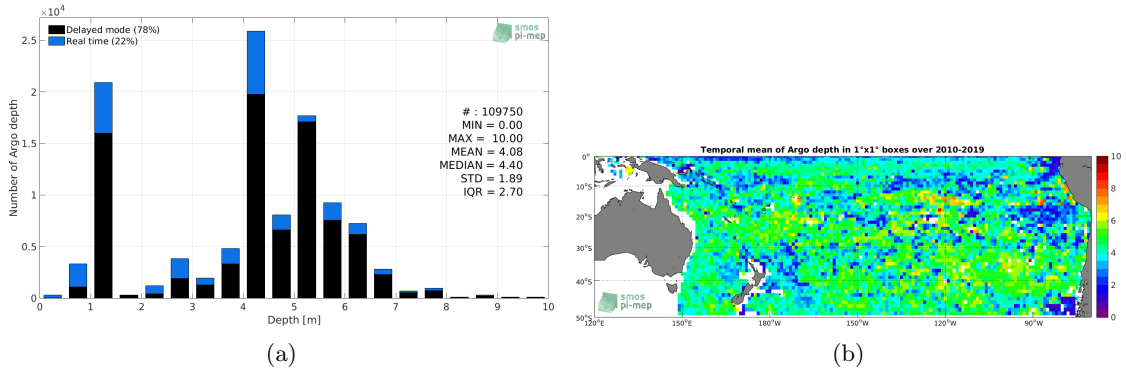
$\times10^4$

Delayed mode (78%)
Real time (22%)

smos pi-mep

2.5
2
1.5
1
0.5
0

Number of Argo depth

# : 109750
MIN = 0.00
MAX = 10.00
MEAN = 4.08
MEDIAN = 4.40
STD = 1.89
IQR = 2.70

0 1 2 3 4 5 6 7 8 9 10
Depth [m]

(a)

Temporal mean of Argo depth in 1°x1° boxes over 2010-2019

0°
10°S
20°S
30°S
40°S
50°S

120°E 150°E 180°W 150°W 120°W 90°W

10
8
6
4
2
0

smos pi-mep

(b)